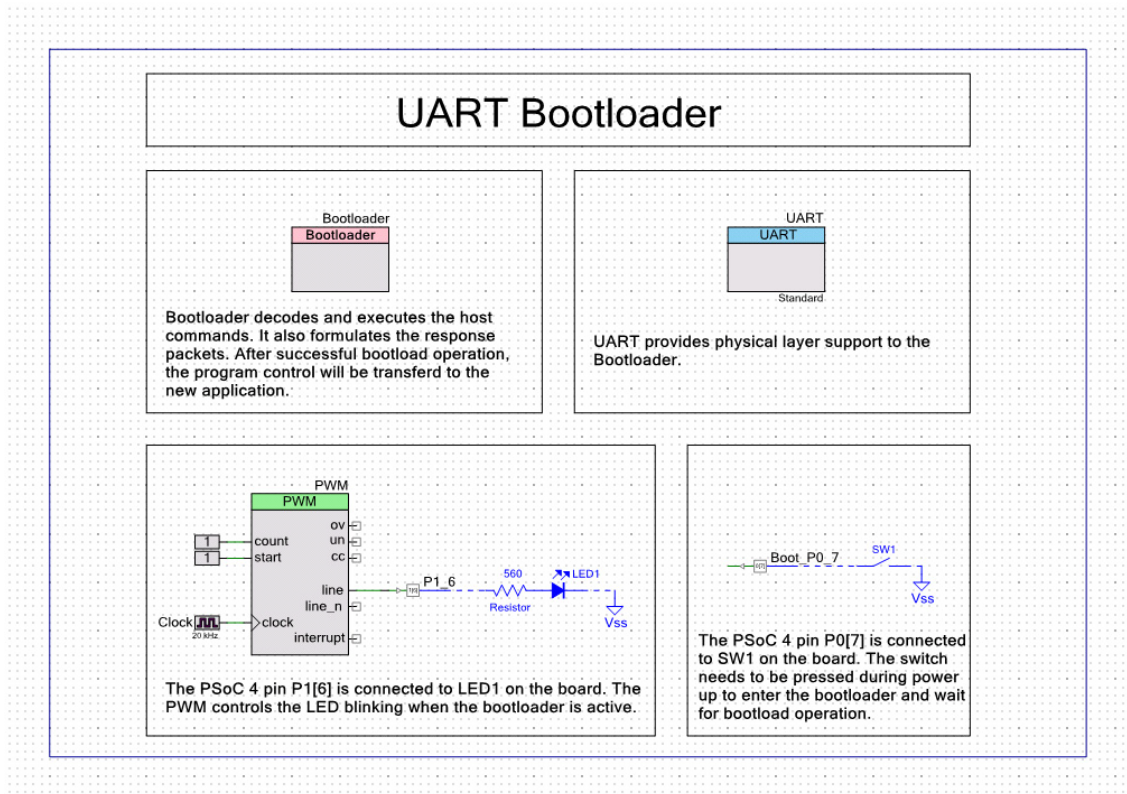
UART Bootloader

Bootloader
Bootloader

Bootloader decodes and executes the host commands. It also formulates the response packets. After successful bootload operation, the program control will be transferd to the new application.

UART
UART
Standard

UART provides physical layer support to the Bootloader.

PWM
PWM
1 count
1 start
ov
un
cc
line
line_n
Clock
20 kHz
clock
interrupt
P1_6
560
Resistor
LED1
Vss

The PSoC 4 pin P1[6] is connected to LED1 on the board. The PWM controls the LED blinking when the bootloader is active.

Boot_P0_7
SW1
Vss

The PSoC 4 pin P0[7] is connected to SW1 on the board. The switch needs to be pressed during power up to enter the bootloader and wait for bootload operation.